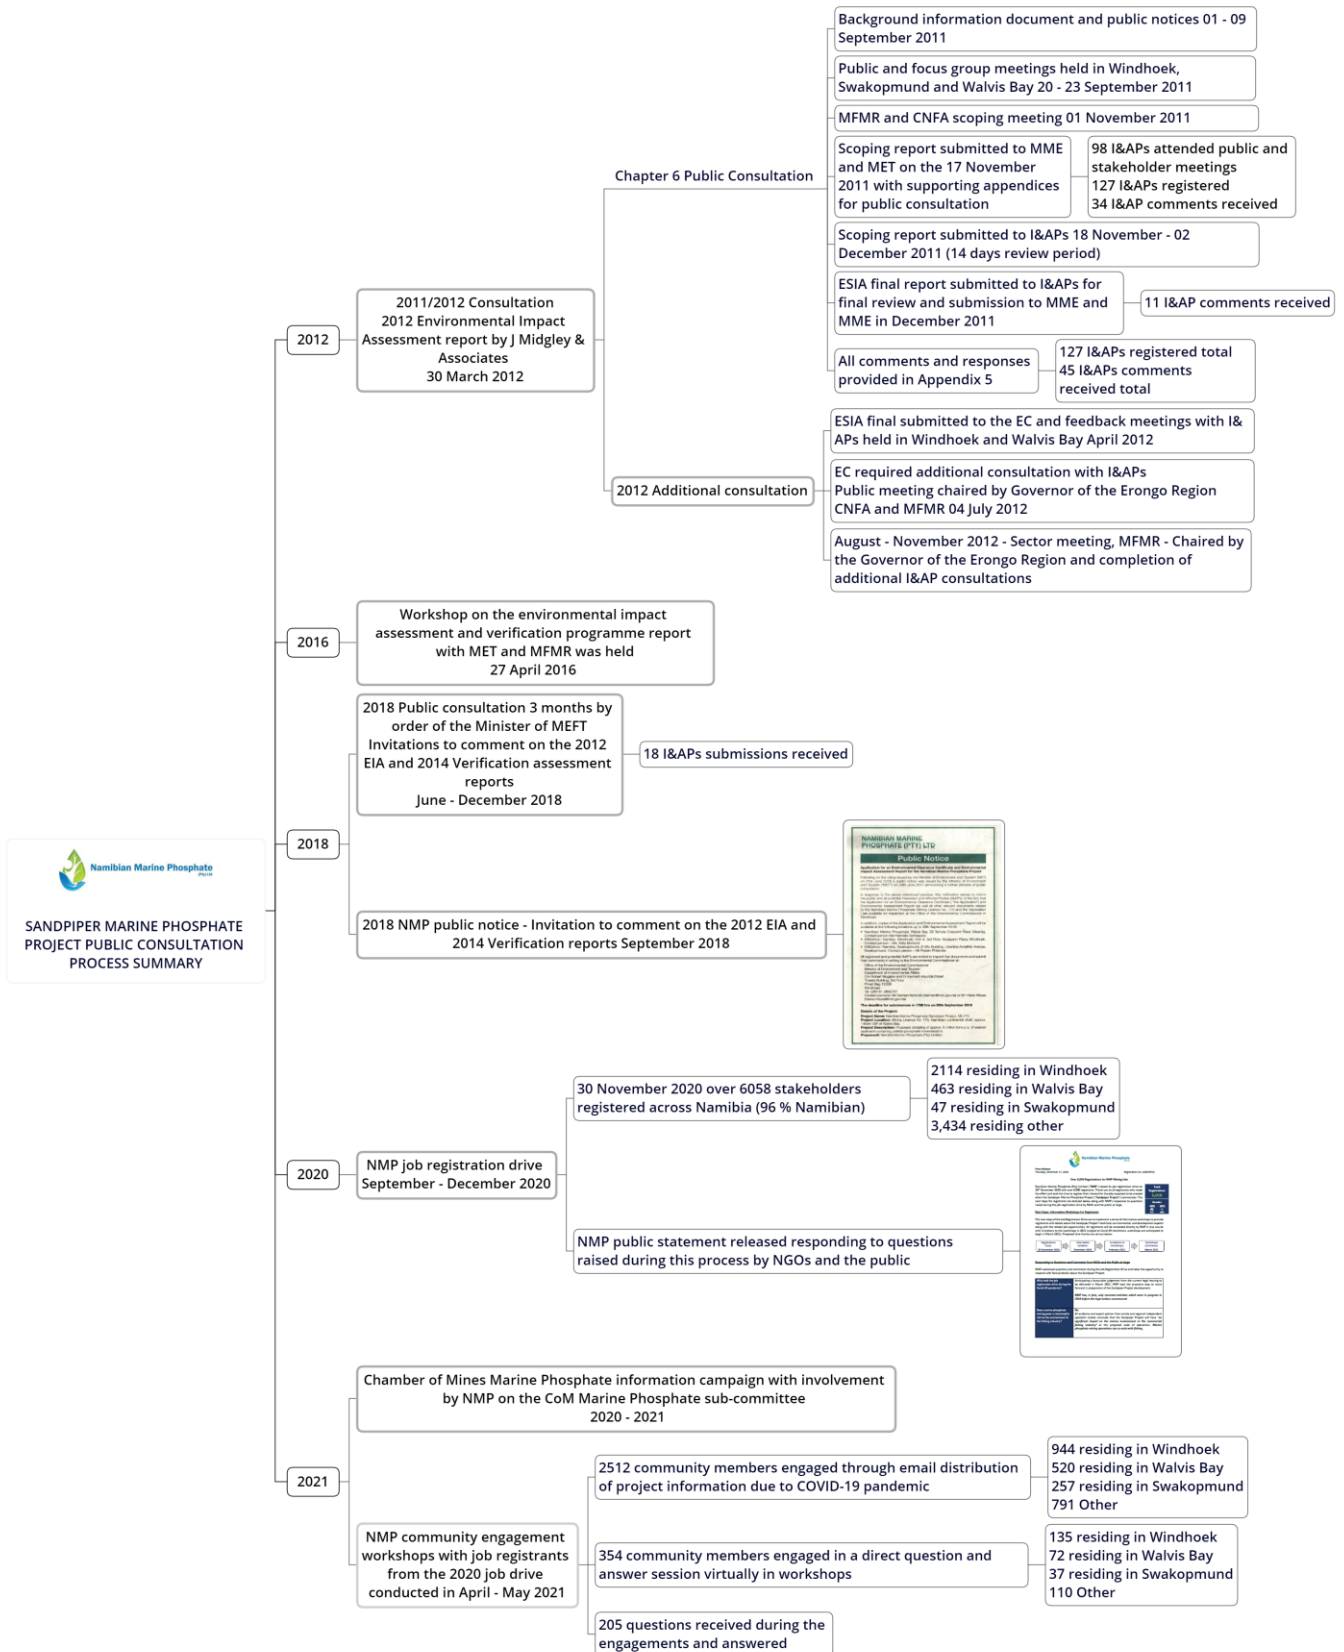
Namibian Marine Phosphate (Pty) Ltd

SANDPIPER MARINE PHOSPHATE PROJECT PUBLIC CONSULTATION PROCESS SUMMARY

2012

2011/2012 Consultation
2012 Environmental Impact Assessment report by J Midgley & Associates
30 March 2012

Chapter 6 Public Consultation

Background information document and public notices 01 - 09 September 2011

Public and focus group meetings held in Windhoek, Swakopmund and Walvis Bay 20 - 23 September 2011

MFMR and CNFA scoping meeting 01 November 2011

Scoping report submitted to MME and MET on the 17 November 2011 with supporting appendices for public consultation

98 I&APs attended public and stakeholder meetings
127 I&APs registered
34 I&AP comments received

Scoping report submitted to I&APs 18 November - 02 December 2011 (14 days review period)

ESIA final report submitted to I&APs for final review and submission to MME and MME in December 2011

11 I&AP comments received

All comments and responses provided in Appendix 5

127 I&APs registered total
45 I&APs comments received total

2012 Additional consultation

ESIA final submitted to the EC and feedback meetings with I&APs held in Windhoek and Walvis Bay April 2012

EC required additional consultation with I&APs
Public meeting chaired by Governor of the Erongo Region CNFA and MFMR 04 July 2012

August - November 2012 - Sector meeting, MFMR - Chaired by the Governor of the Erongo Region and completion of additional I&AP consultations

2016

Workshop on the environmental impact assessment and verification programme report with MET and MFMR was held
27 April 2016

2018

2018 Public consultation 3 months by order of the Minister of MEFT
Invitations to comment on the 2012 EIA and 2014 Verification assessment reports
June - December 2018

18 I&APs submissions received

2018 NMP public notice - Invitation to comment on the 2012 EIA and 2014 Verification reports September 2018

NAMIBIAN MARINE PHOSPHATE (PTY) LTD
Public Notice
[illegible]

2020

NMP job registration drive
September - December 2020

30 November 2020 over 6058 stakeholders registered across Namibia (96 % Namibian)

2114 residing in Windhoek
463 residing in Walvis Bay
47 residing in Swakopmund
3,434 residing other

NMP public statement released responding to questions raised during this process by NGOs and the public

Namibian Marine Phosphate
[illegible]

2021

Chamber of Mines Marine Phosphate information campaign with involvement by NMP on the CoM Marine Phosphate sub-committee
2020 - 2021

NMP community engagement workshops with job registrants from the 2020 job drive conducted in April - May 2021

2512 community members engaged through email distribution of project information due to COVID-19 pandemic

944 residing in Windhoek
520 residing in Walvis Bay
257 residing in Swakopmund
791 Other

354 community members engaged in a direct question and answer session virtually in workshops

135 residing in Windhoek
72 residing in Walvis Bay
37 residing in Swakopmund
110 Other

205 questions received during the engagements and answered